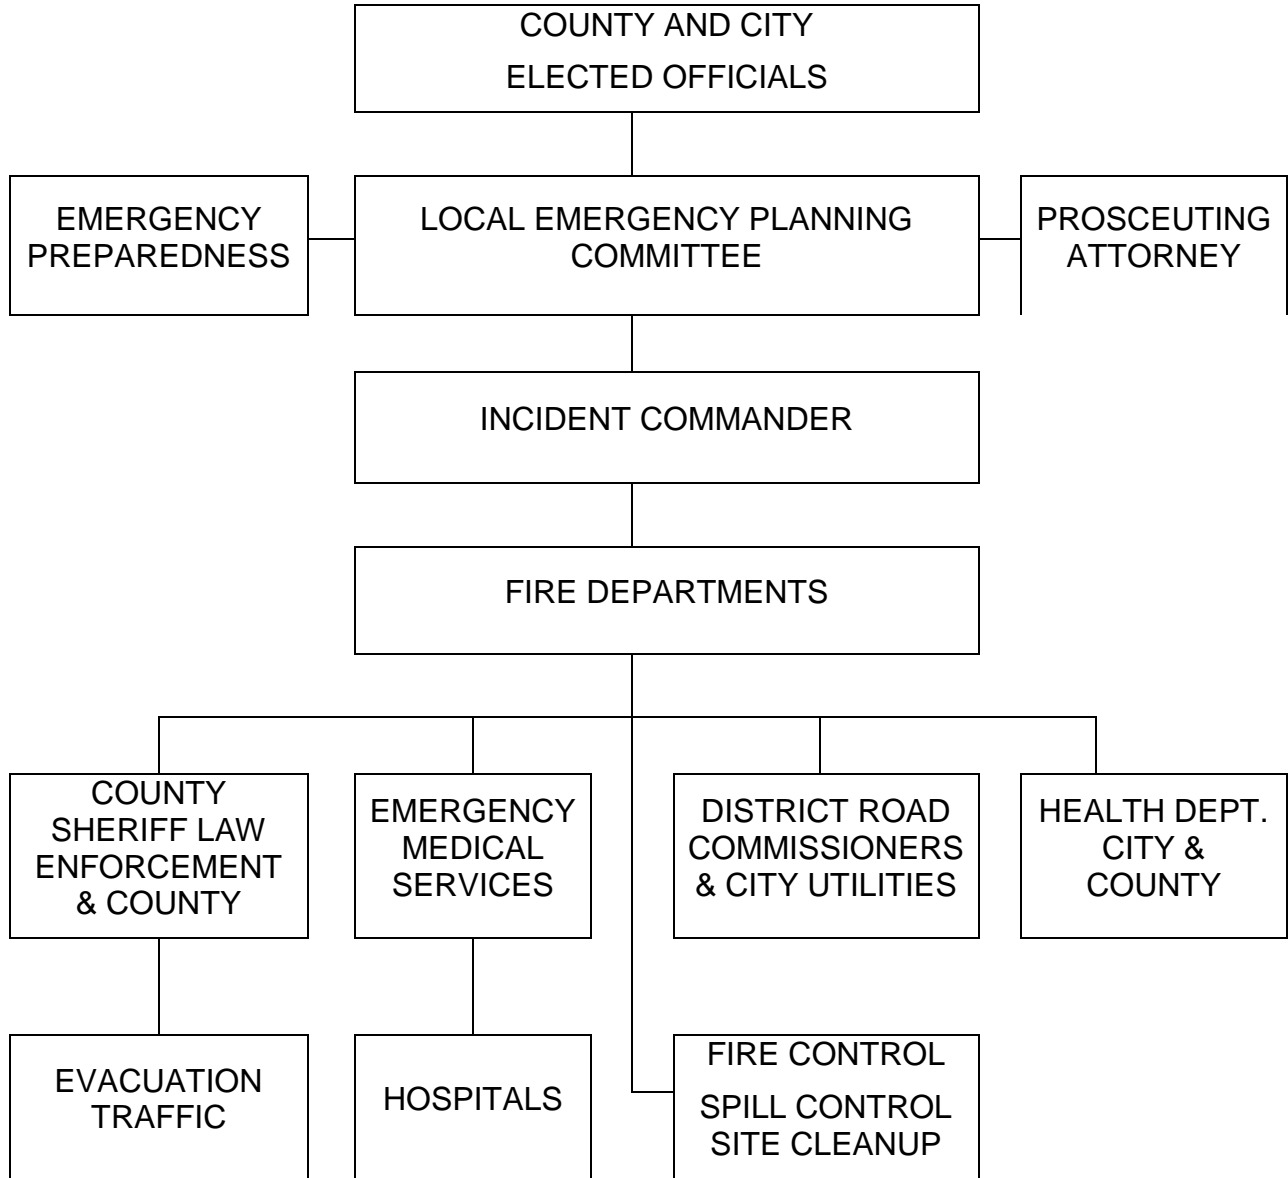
COUNTY AND CITY
ELECTED OFFICIALS

EMERGENCY PREPAREDNESS

LOCAL EMERGENCY PLANNING COMMITTEE

PROSCEUTING ATTORNEY

INCIDENT COMMANDER

FIRE DEPARTMENTS

COUNTY SHERIFF LAW ENFORCEMENT & COUNTY

EMERGENCY MEDICAL SERVICES

DISTRICT ROAD COMMISSIONERS & CITY UTILITIES

HEALTH DEPT. CITY & COUNTY

EVACUATION TRAFFIC

HOSPITALS

FIRE CONTROL
SPILL CONTROL
SITE CLEANUP